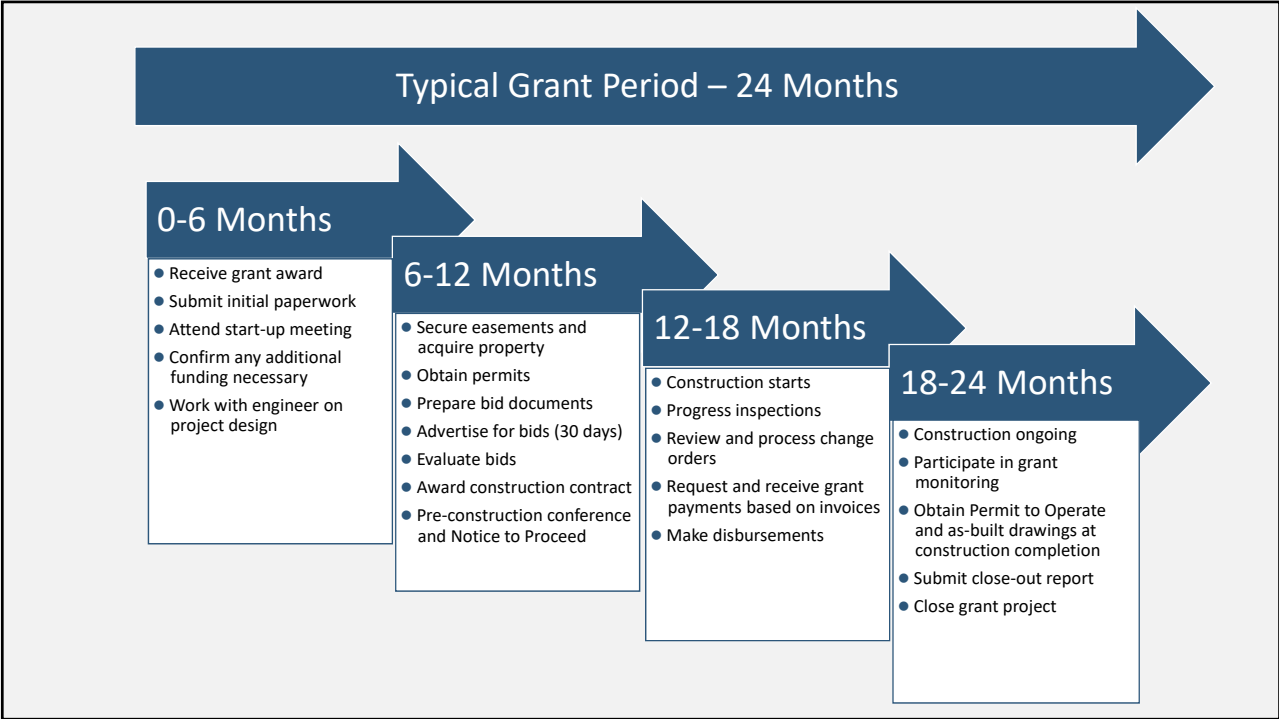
Typical Grant Period – 24 Months

0-6 Months

- Receive grant award
- Submit initial paperwork
- Attend start-up meeting
- Confirm any additional funding necessary
- Work with engineer on project design

6-12 Months

- Secure easements and acquire property
- Obtain permits
- Prepare bid documents
- Advertise for bids (30 days)
- Evaluate bids
- Award construction contract
- Pre-construction conference and Notice to Proceed

12-18 Months

- Construction starts
- Progress inspections
- Review and process change orders
- Request and receive grant payments based on invoices
- Make disbursements

18-24 Months

- Construction ongoing
- Participate in grant monitoring
- Obtain Permit to Operate and as-built drawings at construction completion
- Submit close-out report
- Close grant project